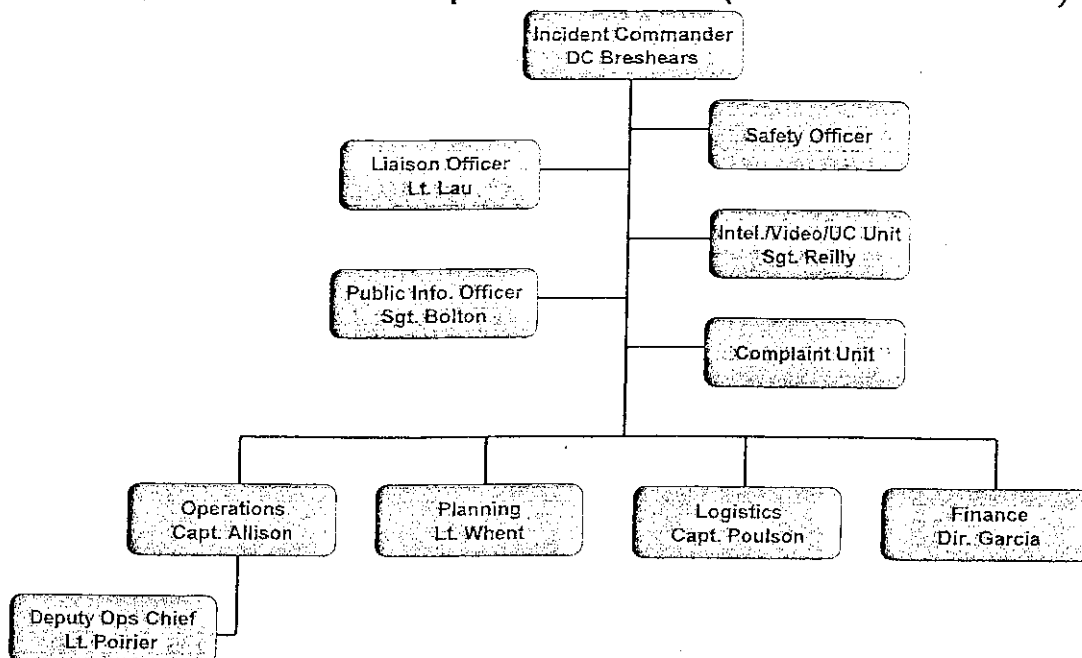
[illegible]

Incident Commander
DC Breshears

Safety Officer

Liaison Officer
Lt. Lau

Intel./Video/UC Unit
Sgt. Reilly

Public Info. Officer
Sgt. Bolton

Complaint Unit

Operations
Capt. Allison

Planning
Lt. Whent

Logistics
Capt. Poulson

Finance
Dir. Garcia

Deputy Ops Chief
Lt. Poirier